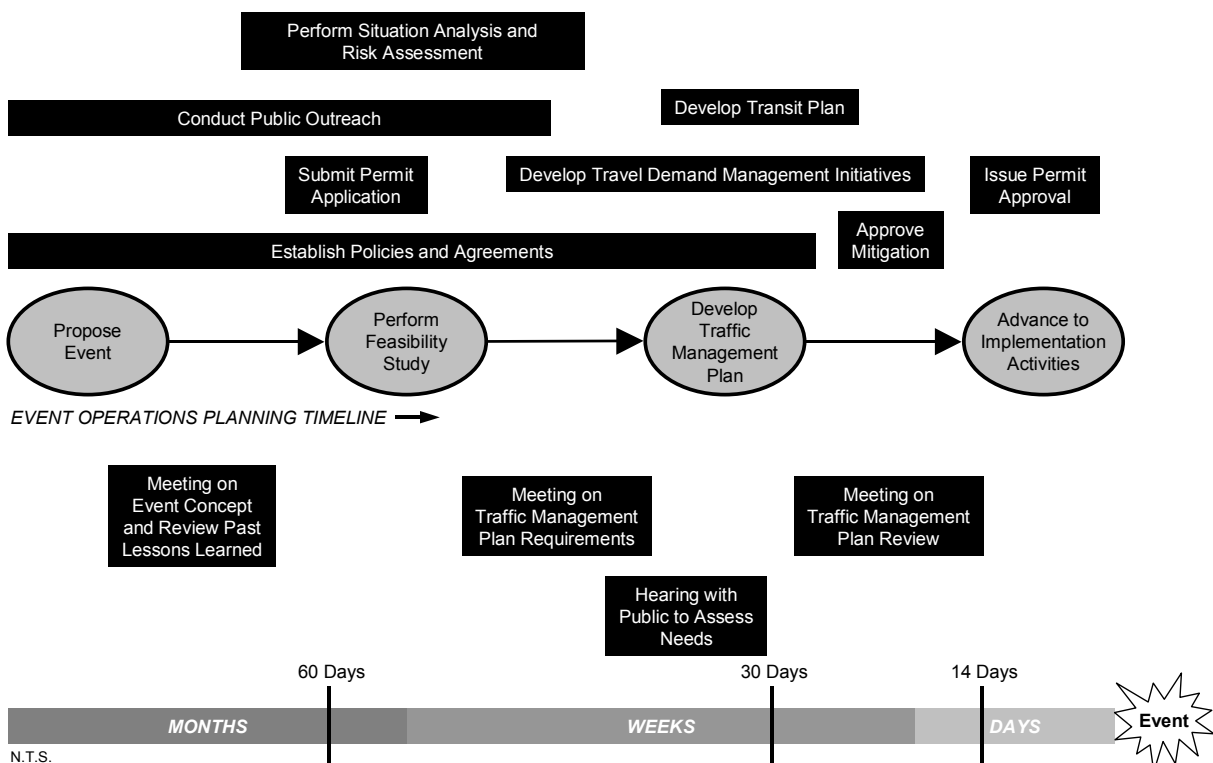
Perform Situation Analysis and Risk Assessment

Conduct Public Outreach

Develop Transit Plan

Submit Permit Application

Develop Travel Demand Management Initiatives

Issue Permit Approval

Approve Mitigation

Establish Policies and Agreements

Propose Event

Perform Feasibility Study

Develop Traffic Management Plan

Advance to Implementation Activities

EVENT OPERATIONS PLANNING TIMELINE

Meeting on Event Concept and Review Past Lessons Learned

Meeting on Traffic Management Plan Requirements

Meeting on Traffic Management Plan Review

Hearing with Public to Assess Needs

60 Days

30 Days

14 Days

MONTHS

WEEKS

DAYS

Event

N.T.S.